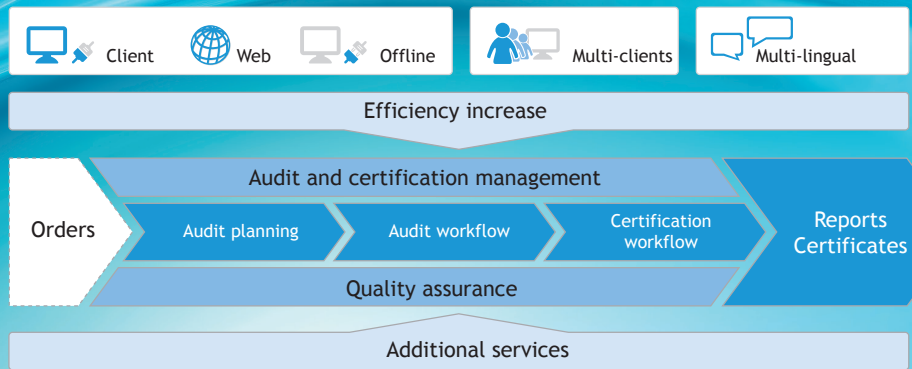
Client Web Offline

Multi-clients

Multi-lingual

Efficiency increase

Audit and certification management

Orders

Audit planning

Audit workflow

Certification workflow

Reports Certificates

Quality assurance

Additional services